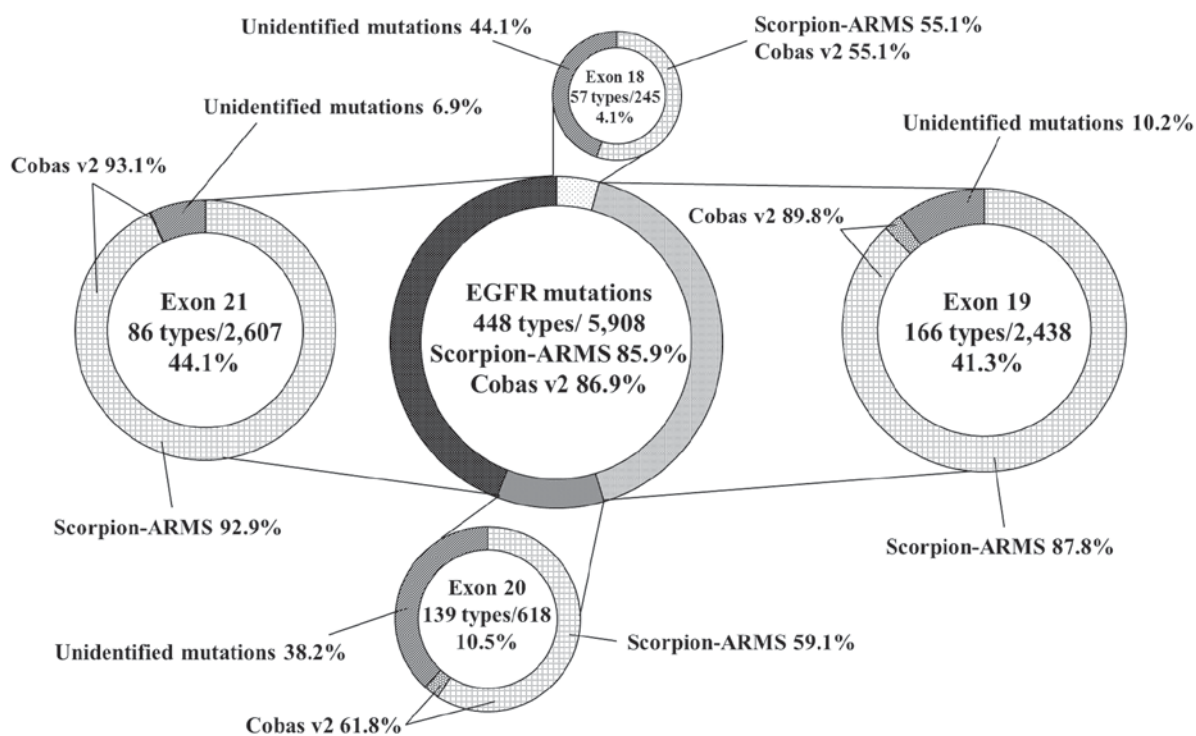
Unidentified mutations 44.1%

Scorpion-ARMS 55.1%
Cobas v2 55.1%

Exon 18
57 types/245
4.1%

Unidentified mutations 6.9%

Cobas v2 93.1%

Unidentified mutations 10.2%

Cobas v2 89.8%

Exon 21
86 types/2,607
44.1%

EGFR mutations
448 types/ 5,908
Scorpion-ARMS 85.9%
Cobas v2 86.9%

Exon 19
166 types/2,438
41.3%

Scorpion-ARMS 92.9%

Scorpion-ARMS 87.8%

Exon 20
139 types/618
10.5%

Unidentified mutations 38.2%

Scorpion-ARMS 59.1%

Cobas v2 61.8%